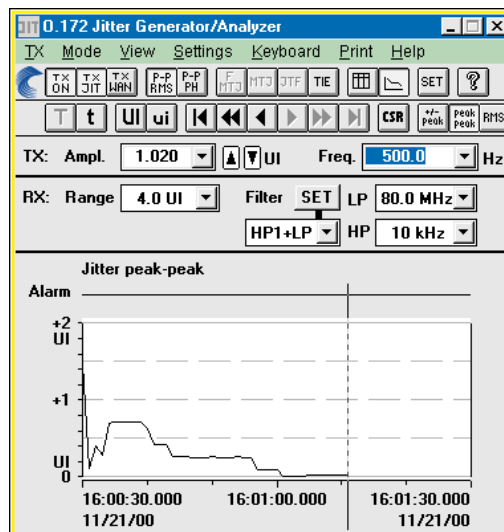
JIT O.172 Jitter Generator/Analyzer

TX Mode View Settings Keyboard Print Help

TX ON TX JIT TX WAN P-P RMS P-P PH F MTJ MTJ JTF TIE SET ?

T t UI ui CSR +/- peak peak peak RMS

TX: Ampl. 1.020 UI Freq. 500.0 Hz

RX: Range 4.0 UI Filter SET LP 80.0 MHz

HP1+LP HP 10 kHz

Jitter peak-peak

Alarm

+2 UI

+1

UI 0

16:00:30.000 11/21/00

16:01:00.000

16:01:30.000 11/21/00